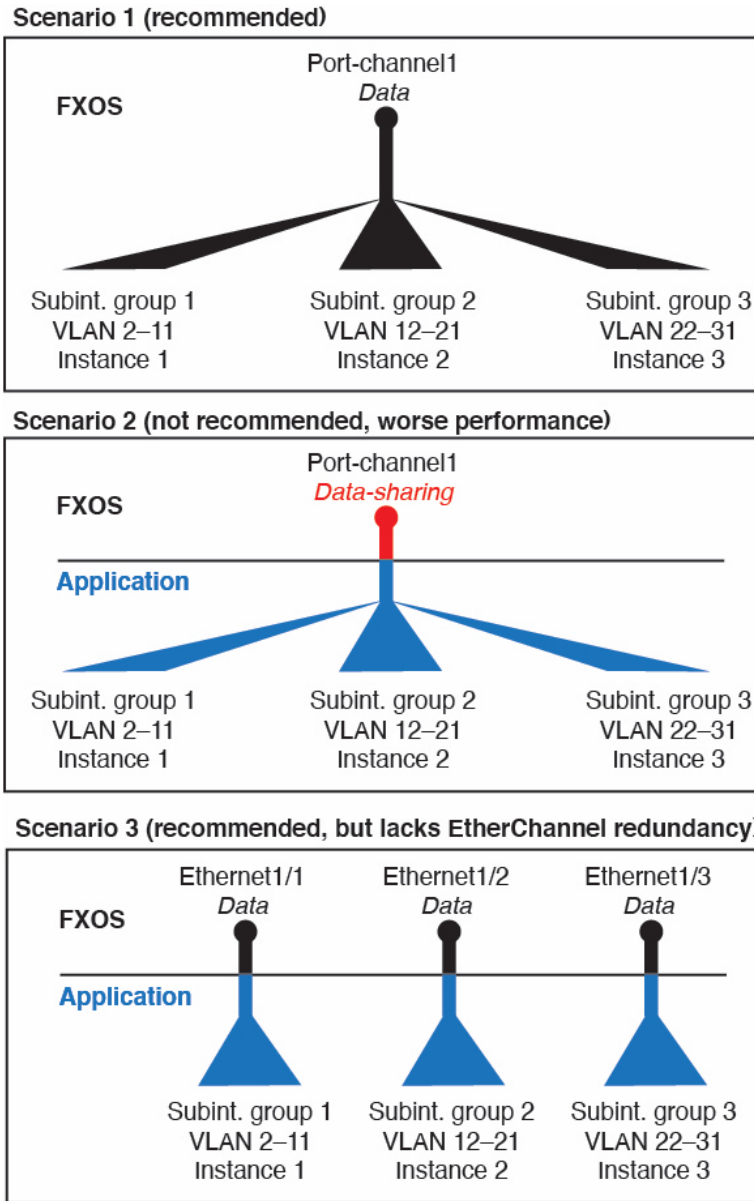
Scenario 1 (recommended)

Port-channel1
Data

FXOS

Subint. group 1
VLAN 2–11
Instance 1

Subint. group 2
VLAN 12–21
Instance 2

Subint. group 3
VLAN 22–31
Instance 3

Scenario 2 (not recommended, worse performance)

Port-channel1
Data-sharing

FXOS

Application

Subint. group 1
VLAN 2–11
Instance 1

Subint. group 2
VLAN 12–21
Instance 2

Subint. group 3
VLAN 22–31
Instance 3

Scenario 3 (recommended, but lacks EtherChannel redundancy)

Ethernet1/1
Data

Ethernet1/2
Data

Ethernet1/3
Data

FXOS

Application

Subint. group 1
VLAN 2–11
Instance 1

Subint. group 2
VLAN 12–21
Instance 2

Subint. group 3
VLAN 22–31
Instance 3